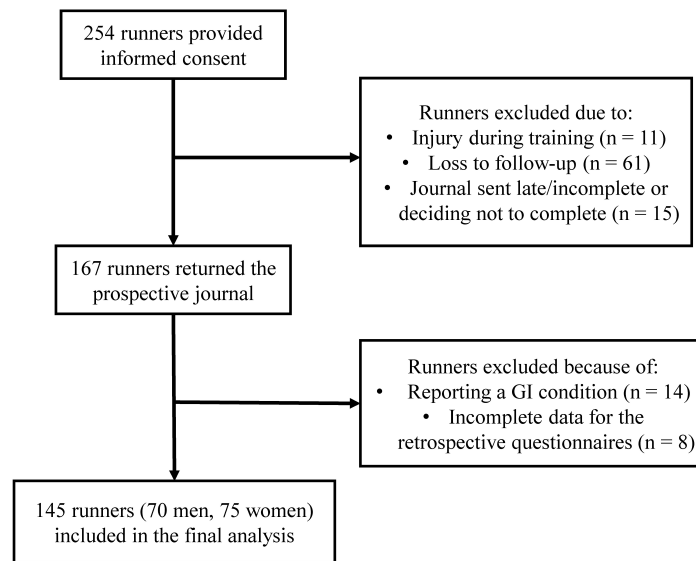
254 runners provided informed consent

Runners excluded due to:
• Injury during training (n = 11)
• Loss to follow-up (n = 61)
• Journal sent late/incomplete or deciding not to complete (n = 15)

167 runners returned the prospective journal

Runners excluded because of:
• Reporting a GI condition (n = 14)
• Incomplete data for the retrospective questionnaires (n = 8)

145 runners (70 men, 75 women) included in the final analysis